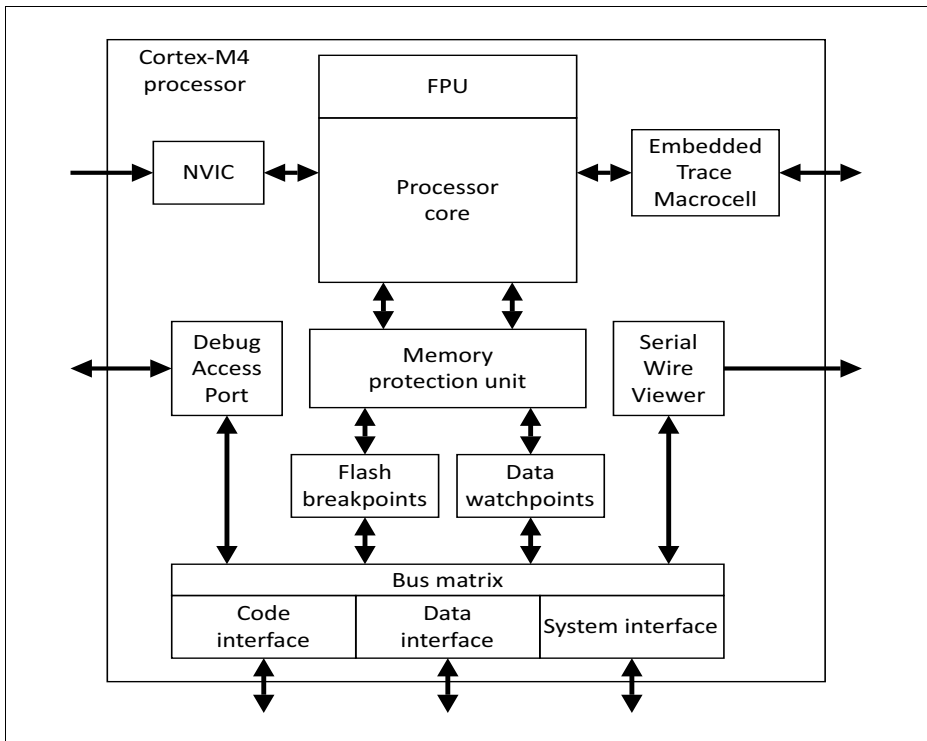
Cortex-M4 processor

FPU

NVIC

Processor core

Embedded Trace Macrocell

Debug Access Port

Memory protection unit

Serial Wire Viewer

Flash breakpoints

Data watchpoints

Bus matrix

Code interface

Data interface

System interface